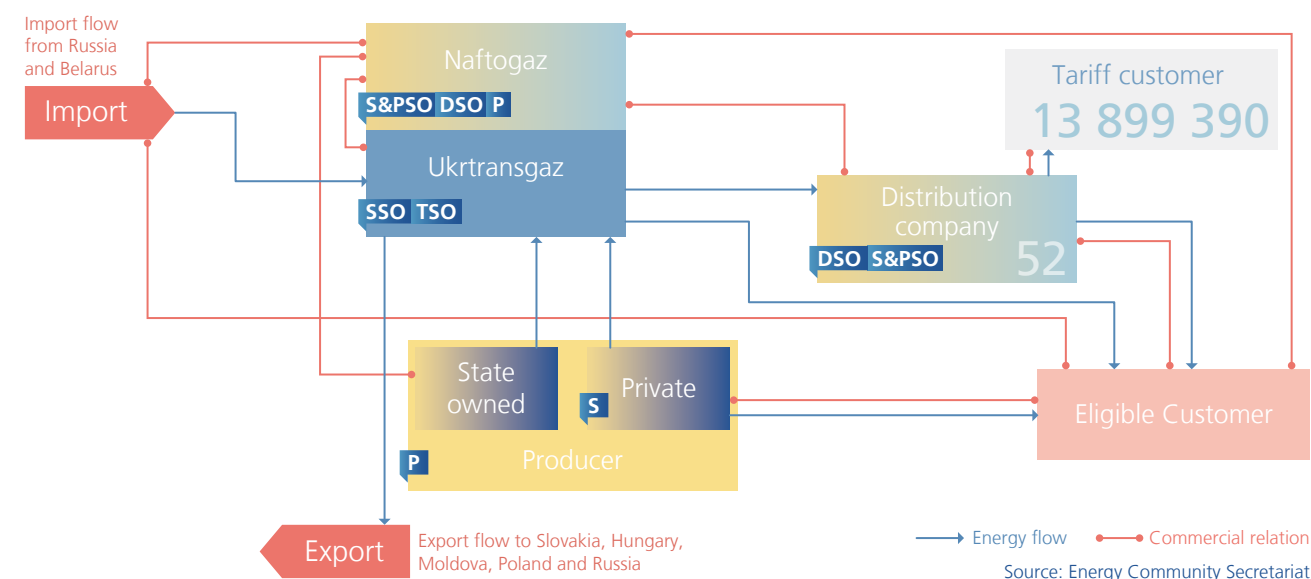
Import flow from Russia and Belarus

Import

Naftogaz

S&PSO DSO P

Ukrtransgaz

SSO TSO

Tariff customer

13 899 390

Distribution company

DSO S&PSO

52

State owned

S

Private

P

Producer

Eligible Customer

Export

Export flow to Slovakia, Hungary, Moldova, Poland and Russia

Energy flow

Commercial relation

Source: Energy Community Secretariat